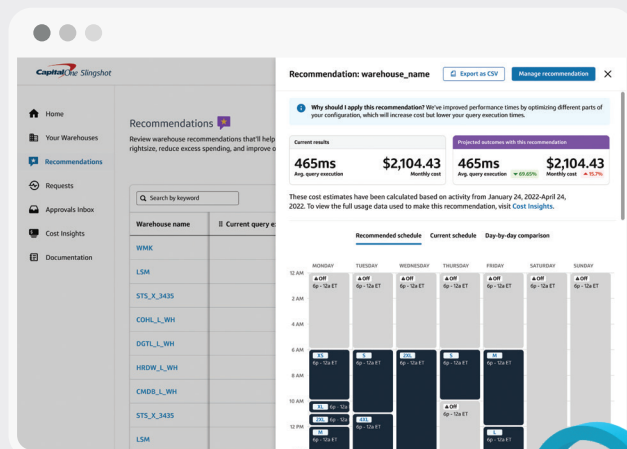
Capital One Slingshot

Home
Your Warehouses
Recommendations
Requests
Approvals Inbox
Cost Insights
Documentation

Recommendations
Review warehouse recommendations that'll help rightsize, reduce excess spending, and improve o

Search by keyword

| Warehouse name | Current query e |
|---|---|
| WMK | |
| LSM | |
| STS_X_3435 | |
| COHL_L_WH | |
| DGTL_L_WH | |
| HRDW_L_WH | |
| CMDB_L_WH | |
| STS_X_3435 | |
| LSM | |

Recommendation: warehouse_name
Export as CSV
Manage recommendation

Why should I apply this recommendation? We've improved performance times by optimizing different parts of your configuration, which will increase cost but lower your query execution times.

Current results
465ms
Avg. query execution
$2,104.43
Monthly cost

Projected outcomes with this recommendation
465ms
Avg. query execution ▼ 69.65%
$2,104.43
Monthly cost ▲ 15.7%

These cost estimates have been calculated based on activity from January 24, 2022-April 24, 2022. To view the full usage data used to make this recommendation, visit Cost Insights.

Recommended schedule
Current schedule
Day-by-day comparison

MONDAY TUESDAY WEDNESDAY THURSDAY FRIDAY SATURDAY SUNDAY

12 AM
2 AM
4 AM
6 AM
8 AM
10 AM
12 PM

Off 6p - 12a ET
Off 6p - 12a ET
Off 6p - 12a ET
Off 6p - 12a ET
Off 6p - 12a ET
Off 6p - 12a ET
Off 6p - 12a ET

XS 6p - 12a ET
S 6p - 12a ET
2XL 6p - 12a ET
S 6p - 12a ET
M 6p - 12a ET

XL 6p - 12a
2XL 6p - 12a
4XS 6p - 12a ET
Off 6p - 12a ET
M 6p - 12a ET
L 6p - 12a ET